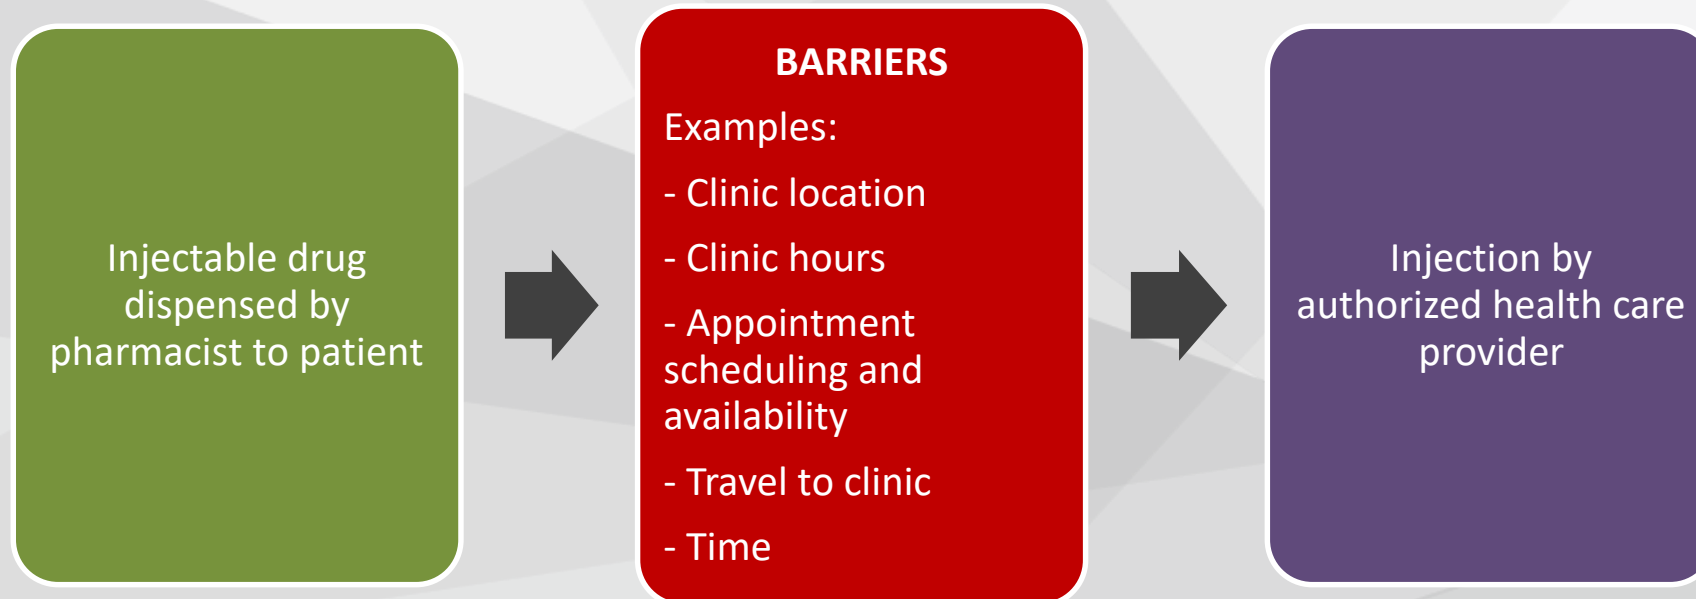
Injectable drug dispensed by pharmacist to patient

BARRIERS

Examples:

- Clinic location

- Clinic hours

- Appointment scheduling and availability

- Travel to clinic

- Time

Injection by authorized health care provider